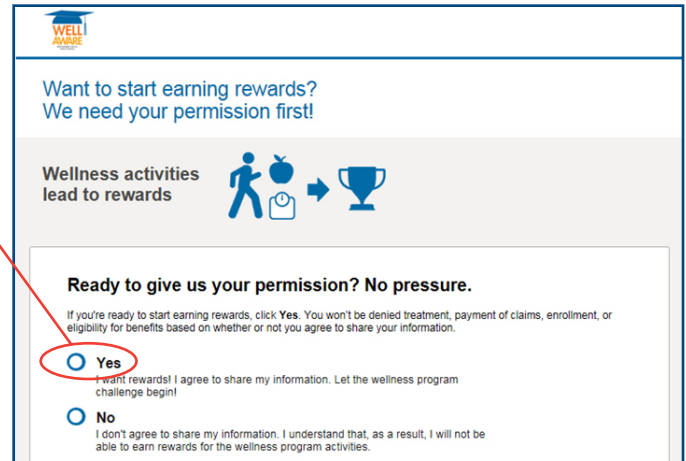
WELL AWARE

Want to start earning rewards?
We need your permission first!

Wellness activities lead to rewards

Ready to give us your permission? No pressure.

If you're ready to start earning rewards, click **Yes**. You won't be denied treatment, payment of claims, enrollment, or eligibility for benefits based on whether or not you agree to share your information.

Yes
I want rewards! I agree to share my information. Let the wellness program challenge begin!

No
I don't agree to share my information. I understand that, as a result, I will not be able to earn rewards for the wellness program activities.